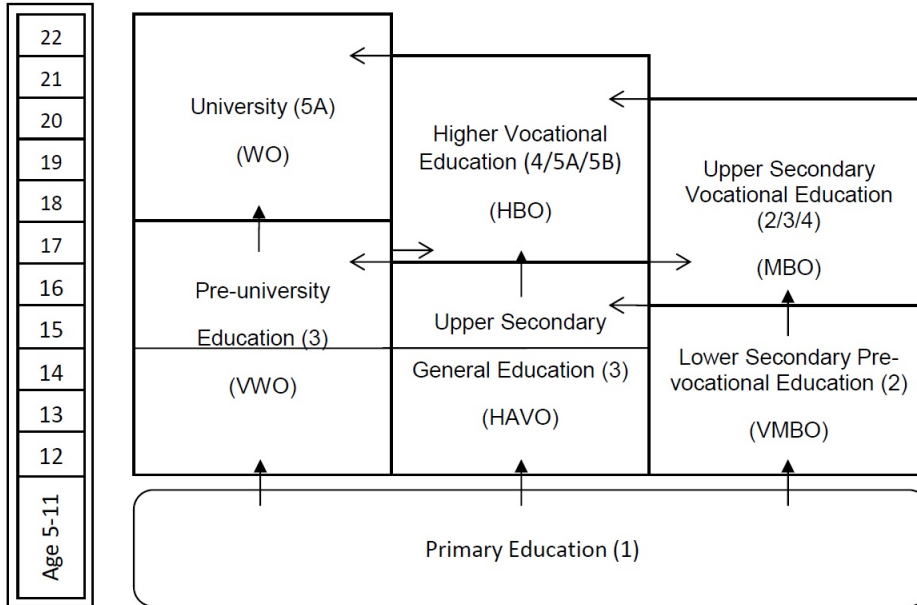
22
21
20
19
18
17
16
15
14
13
12
Age 5-11

University (5A)

(WO)

Higher Vocational Education (4/5A/5B)

(HBO)

Upper Secondary Vocational Education (2/3/4)

(MBO)

Pre-university

Education (3)

(VWO)

Upper Secondary

General Education (3)

(HAVO)

Lower Secondary Prevocational Education (2)

(VMBO)

Primary Education (1)